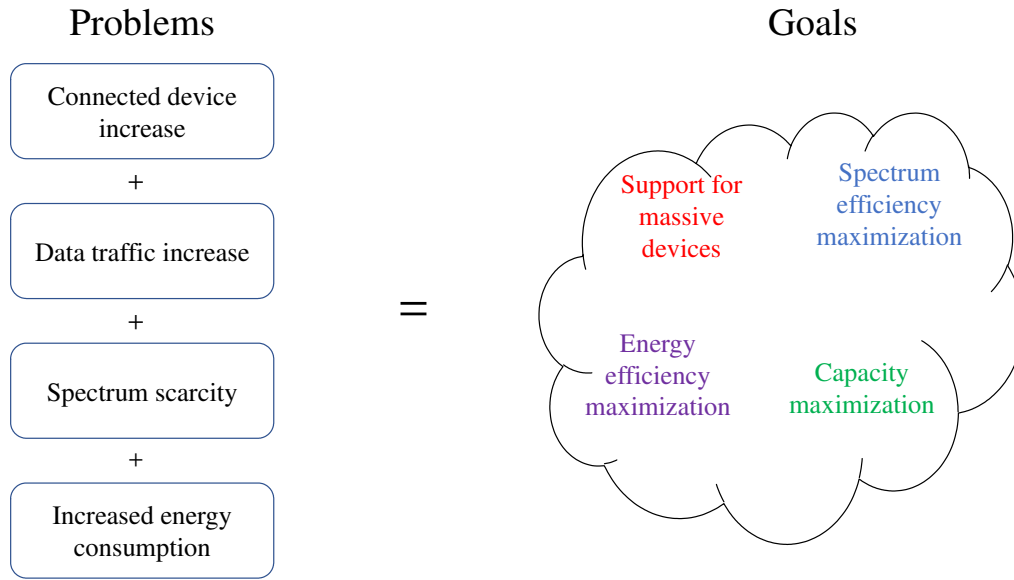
Problems

Connected device increase

+

Data traffic increase

+

Spectrum scarcity

+

Increased energy consumption

=

Goals

Support for massive devices

Spectrum efficiency maximization

Energy efficiency maximization

Capacity maximization